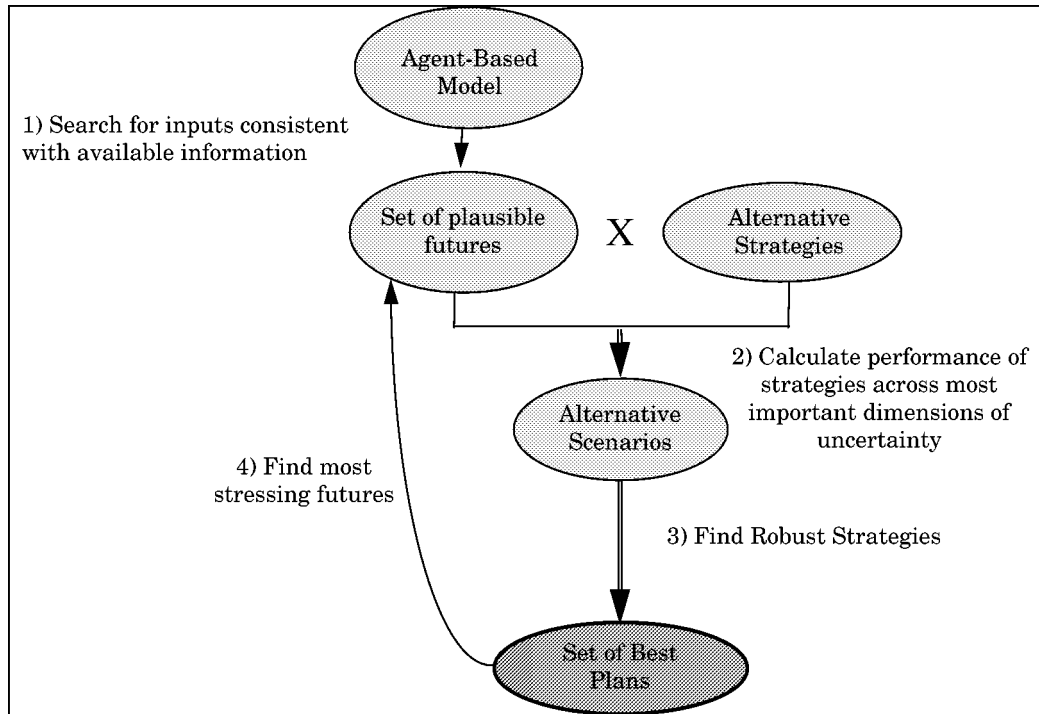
Agent-Based Model

1) Search for inputs consistent with available information

Set of plausible futures

X

Alternative Strategies

2) Calculate performance of strategies across most important dimensions of uncertainty

Alternative Scenarios

4) Find most stressing futures

3) Find Robust Strategies

Set of Best Plans